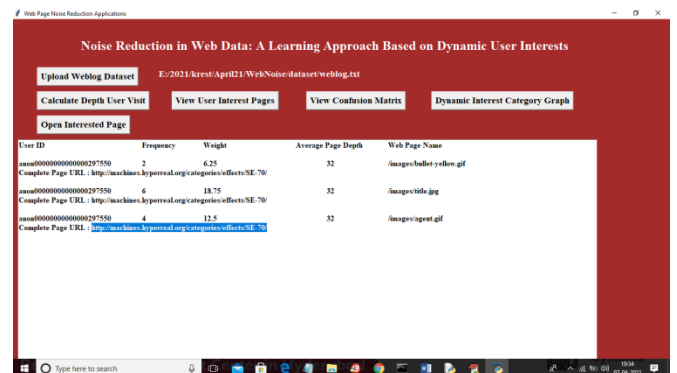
Web Page Noise Reduction Applications

Noise Reduction in Web Data: A Learning Approach Based on Dynamic User Interests

Upload Weblog Dataset

E:/2021/krest/April21/WebNoise/dataset/weblog.txt

Calculate Depth User Visit

View User Interest Pages

View Confusion Matrix

Dynamic Interest Category Graph

Open Interested Page

| User ID | Frequency | Weight | Average Page Depth | Web Page Name |
|---|---|---|---|---|
| anon00000000000000297550 | 2 | 6.25 | 32 | /images/bullet-yellow.gif |

Complete Page URL : http://machines.hyperreal.org/categories/effects/SE-70/

| User ID | Frequency | Weight | Average Page Depth | Web Page Name |
|---|---|---|---|---|
| anon00000000000000297550 | 6 | 18.75 | 32 | /images/title.jpg |

Complete Page URL : http://machines.hyperreal.org/categories/effects/SE-70/

| User ID | Frequency | Weight | Average Page Depth | Web Page Name |
|---|---|---|---|---|
| anon00000000000000297550 | 4 | 12.5 | 32 | /images/agent.gif |

Complete Page URL : http://machines.hyperreal.org/categories/effects/SE-70/

Type here to search

10:34
07-04-2021